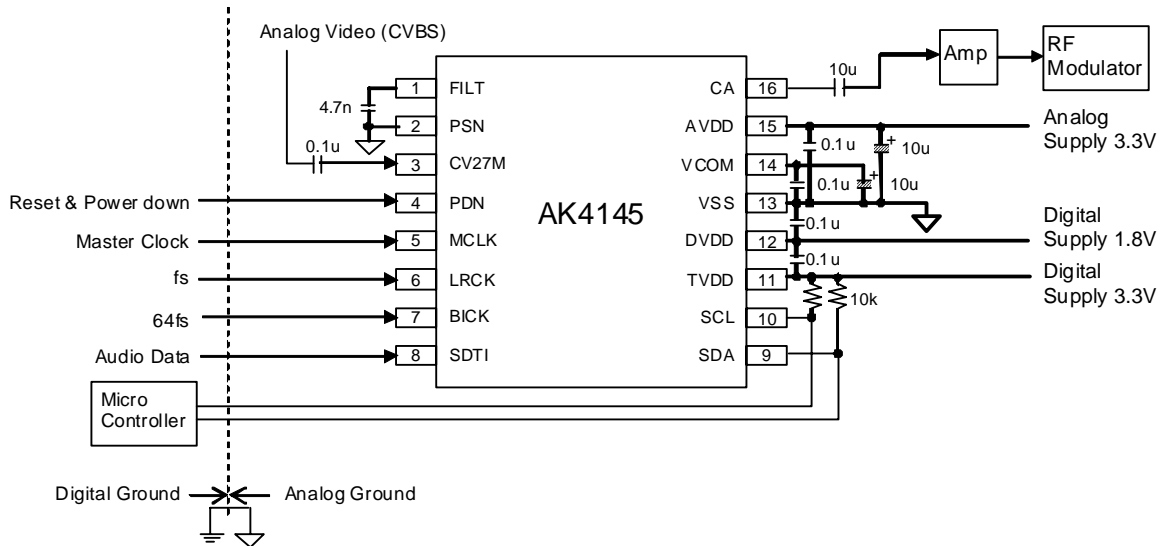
Analog Video (CVBS)

Amp

RF Modulator

4.7n

0.1u

10u

1 FILT

2 PSN

3 CV27M

4 PDN

5 MCLK

6 LRCK

7 BICK

8 SDTI

AK4145

CA 16

AVDD 15

VCOM 14

VSS 13

DVDD 12

TVDD 11

SCL 10

SDA 9

0.1u

10u

0.1u

10u

0.1u

0.1u

10k

Analog Supply 3.3V

Digital Supply 1.8V

Digital Supply 3.3V

Reset & Power down

Master Clock

fs

64fs

Audio Data

Micro Controller

Digital Ground

Analog Ground